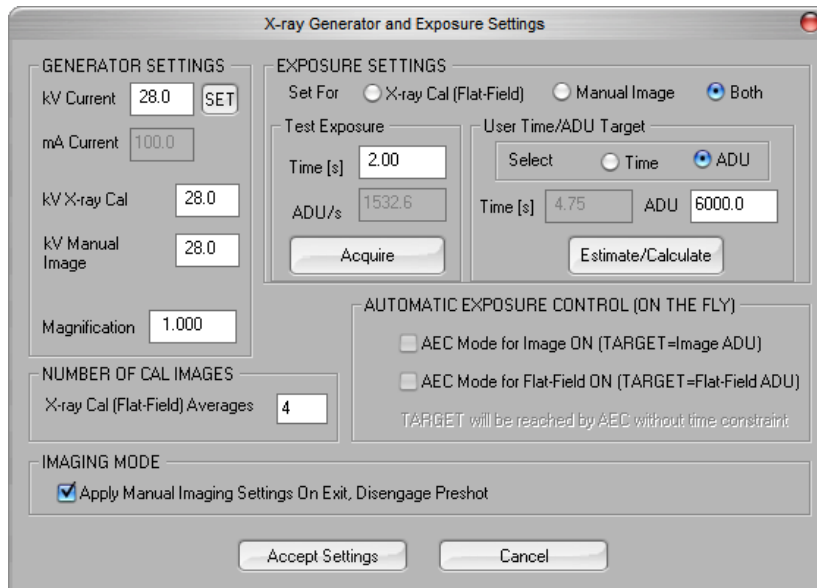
X-ray Generator and Exposure Settings

GENERATOR SETTINGS

kV Current 28.0 SET

mA Current 100.0

kV X-ray Cal 28.0

kV Manual Image 28.0

Magnification 1.000

EXPOSURE SETTINGS

Set For X-ray Cal (Flat-Field) Manual Image Both

Test Exposure

Time [s] 2.00

ADU/s 1532.6

Acquire

User Time/ADU Target

Select Time ADU

Time [s] 4.75 ADU 6000.0

Estimate/Calculate

AUTOMATIC EXPOSURE CONTROL (ON THE FLY)

AEC Mode for Image ON (TARGET=Image ADU)

AEC Mode for Flat-Field ON (TARGET=Flat-Field ADU)

TARGET will be reached by AEC without time constraint

NUMBER OF CAL IMAGES

X-ray Cal (Flat-Field) Averages 4

IMAGING MODE

Apply Manual Imaging Settings On Exit, Disengage Preshot

Accept Settings

Cancel